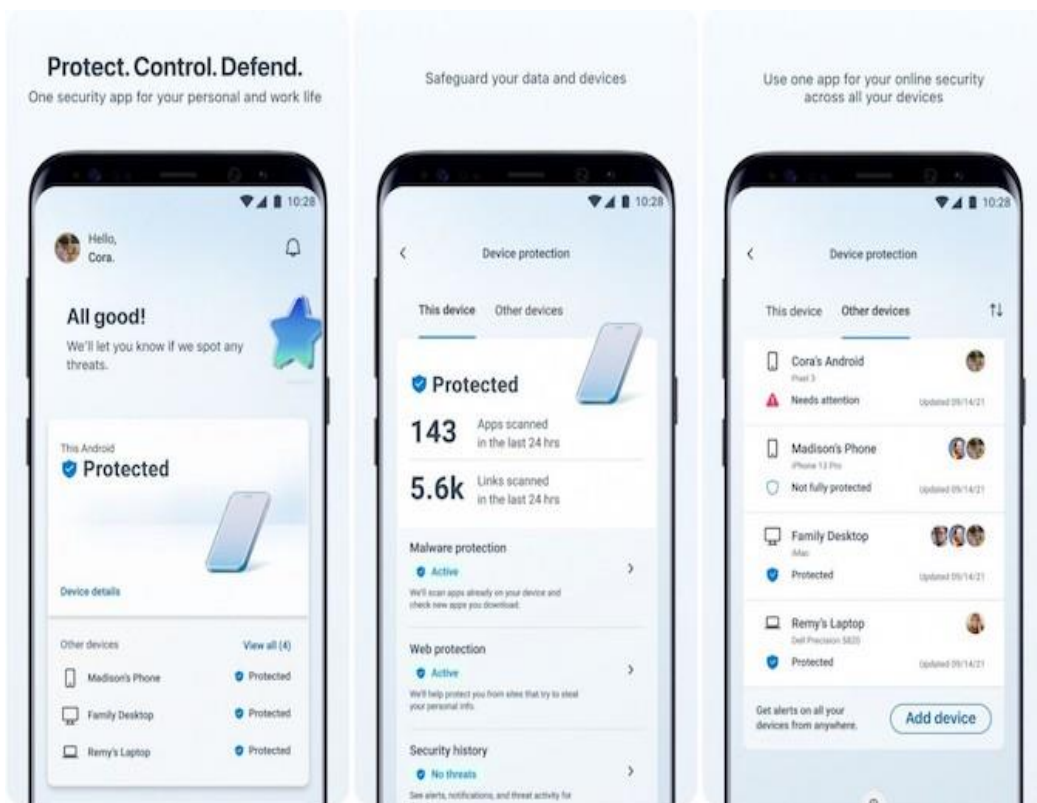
Protect. Control. Defend.
One security app for your personal and work life

10:28

Hello, Cora.

All good!
We'll let you know if we spot any threats.

This Android
Protected

Device details

Other devices
View all (4)

Madison's Phone
Protected

Family Desktop
Protected

Remy's Laptop
Protected

Safeguard your data and devices

10:28

Device protection

This device
Other devices

Protected

143
Apps scanned in the last 24 hrs

5.6k
Links scanned in the last 24 hrs

Malware protection
Active
We'll scan apps already on your device and check new apps you download.

Web protection
Active
We'll help protect you from sites that try to steal your personal info.

Security history
No threats
See alerts, notifications, and threat activity for

Use one app for your online security across all your devices

10:28

Device protection

This device
Other devices

Cora's Android
Pixel 3
Needs attention
Updated 09/14/21

Madison's Phone
iPhone 13 Pro
Not fully protected
Updated 09/14/21

Family Desktop
iMac
Protected
Updated 09/14/21

Remy's Laptop
Dell Precision 5820
Protected
Updated 09/14/21

Get alerts on all your devices from anywhere.
Add device